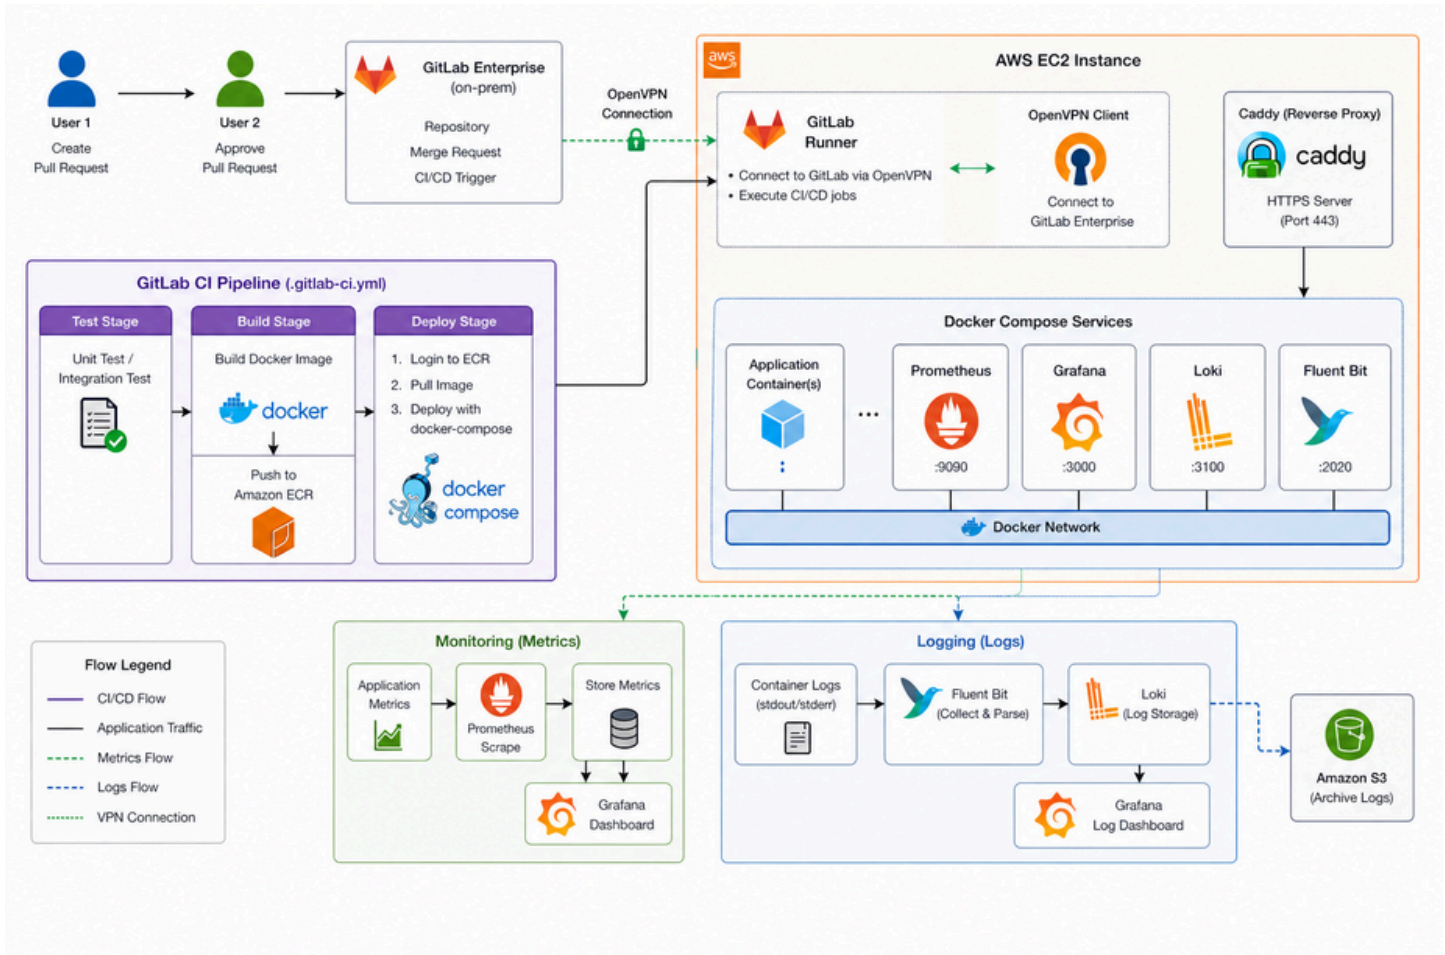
User 1
Create Pull Request

User 2
Approve Pull Request

GitLab Enterprise
(on-prem)
Repository
Merge Request
CI/CD Trigger

OpenVPN Connection

aws

AWS EC2 Instance

GitLab Runner
• Connect to GitLab via OpenVPN
• Execute CI/CD jobs

OpenVPN Client
Connect to GitLab Enterprise

Caddy (Reverse Proxy)
caddy
HTTPS Server
(Port 443)

GitLab CI Pipeline (.gitlab-ci.yml)

Test Stage
Unit Test / Integration Test

Build Stage
Build Docker Image
docker
Push to Amazon ECR

Deploy Stage
1. Login to ECR
2. Pull Image
3. Deploy with docker-compose
docker compose

Docker Compose Services

Application Container(s)
...
Prometheus
:9090
Grafana
:3000
Loki
:3100
Fluent Bit
:2020

Docker Network

Flow Legend
CI/CD Flow
Application Traffic
Metrics Flow
Logs Flow
VPN Connection

Monitoring (Metrics)
Application Metrics
Prometheus Scrape
Store Metrics
Grafana Dashboard

Logging (Logs)
Container Logs (stdout/stderr)
Fluent Bit (Collect & Parse)
Loki (Log Storage)
Grafana Log Dashboard

Amazon S3
(Archive Logs)